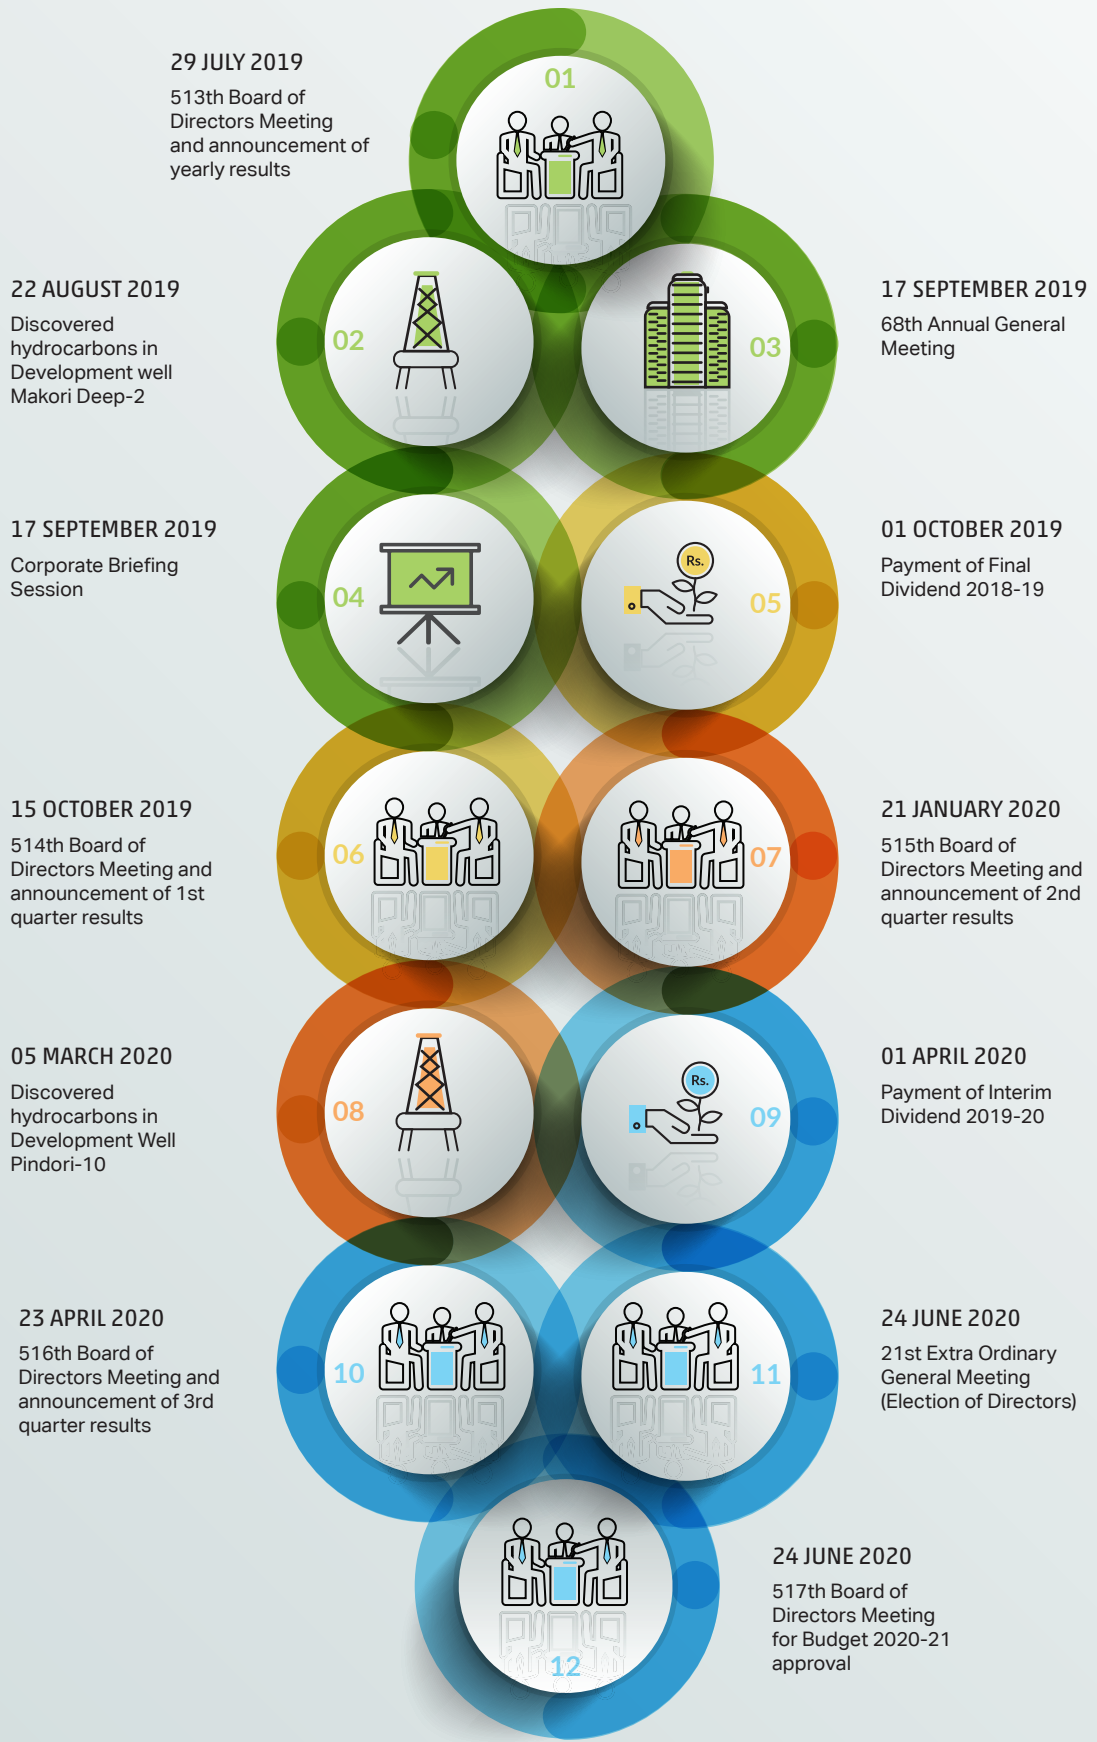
29 JULY 2019
513th Board of Directors Meeting and announcement of yearly results

01

22 AUGUST 2019
Discovered hydrocarbons in Development well Makori Deep-2

02

03

17 SEPTEMBER 2019
68th Annual General Meeting

17 SEPTEMBER 2019
Corporate Briefing Session

04

Rs.

05

01 OCTOBER 2019
Payment of Final Dividend 2018-19

15 OCTOBER 2019
514th Board of Directors Meeting and announcement of 1st quarter results

06

07

21 JANUARY 2020
515th Board of Directors Meeting and announcement of 2nd quarter results

05 MARCH 2020
Discovered hydrocarbons in Development Well Pindori-10

08

Rs.

09

01 APRIL 2020
Payment of Interim Dividend 2019-20

23 APRIL 2020
516th Board of Directors Meeting and announcement of 3rd quarter results

10

11

24 JUNE 2020
21st Extra Ordinary General Meeting (Election of Directors)

12

24 JUNE 2020
517th Board of Directors Meeting for Budget 2020-21 approval